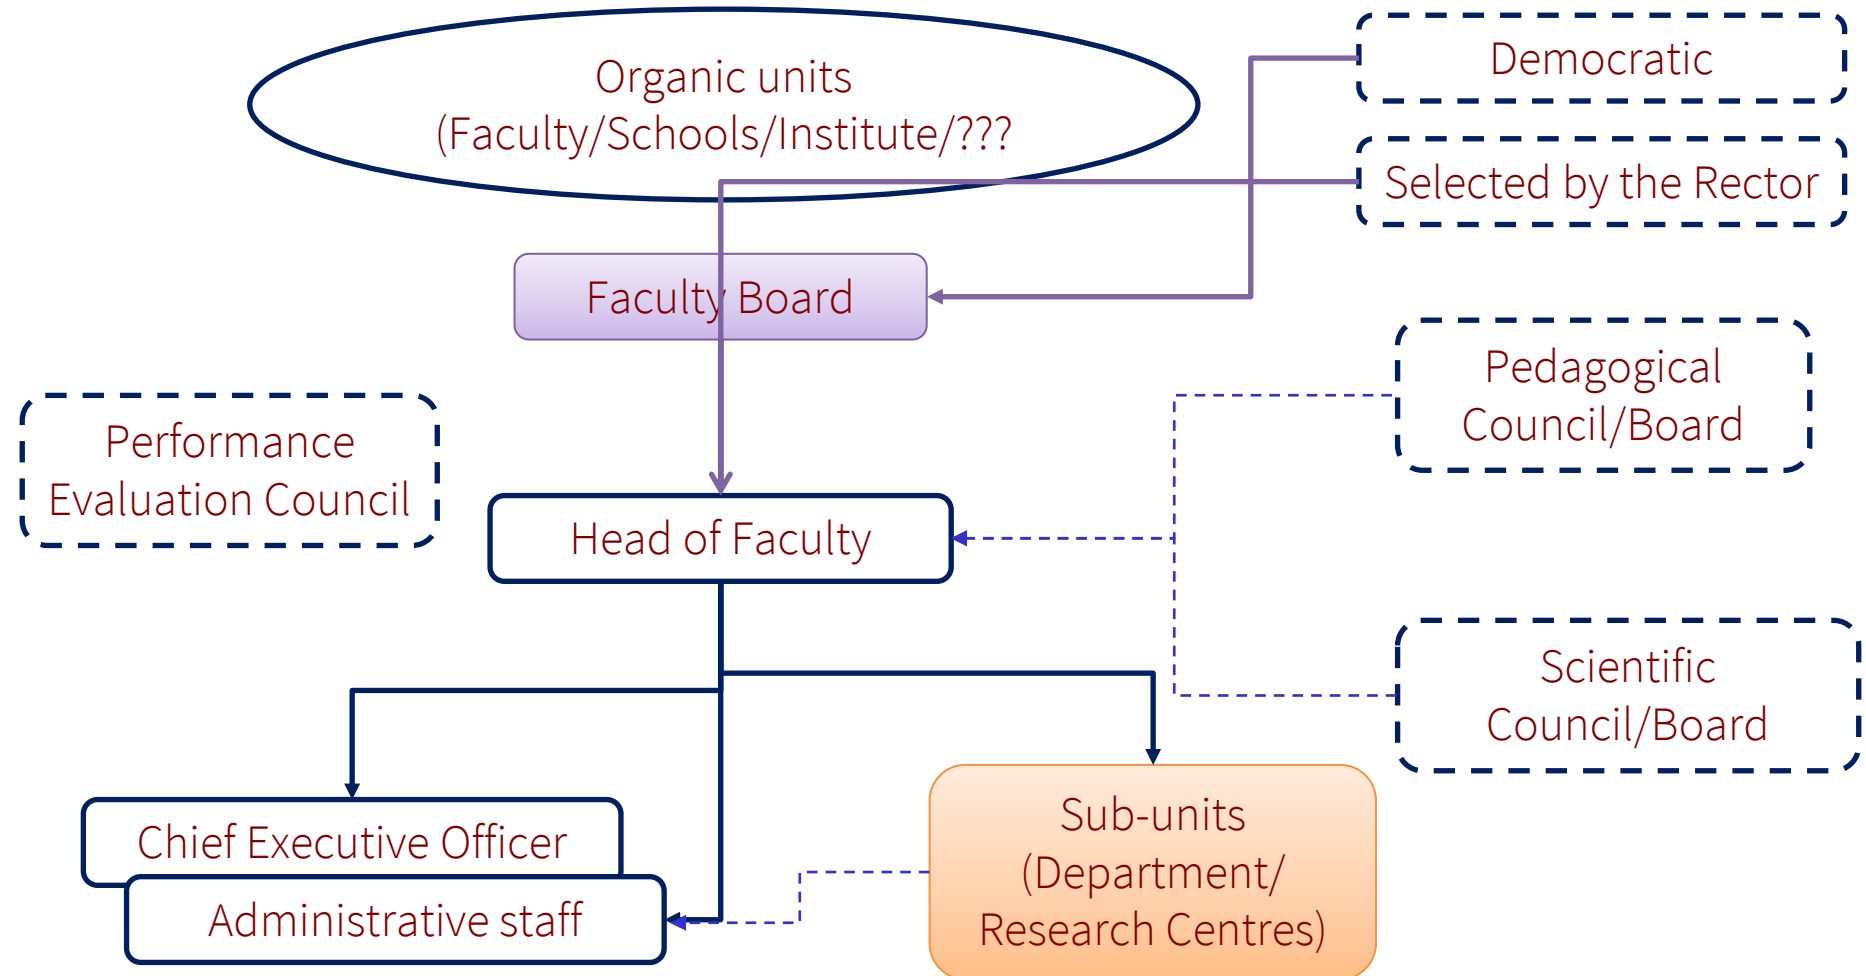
Organic units
(Faculty/Schools/Institute/???

Democratic

Selected by the Rector

Faculty Board

Pedagogical Council/Board

Performance Evaluation Council

Head of Faculty

Scientific Council/Board

Chief Executive Officer

Administrative staff

Sub-units (Department/ Research Centres)